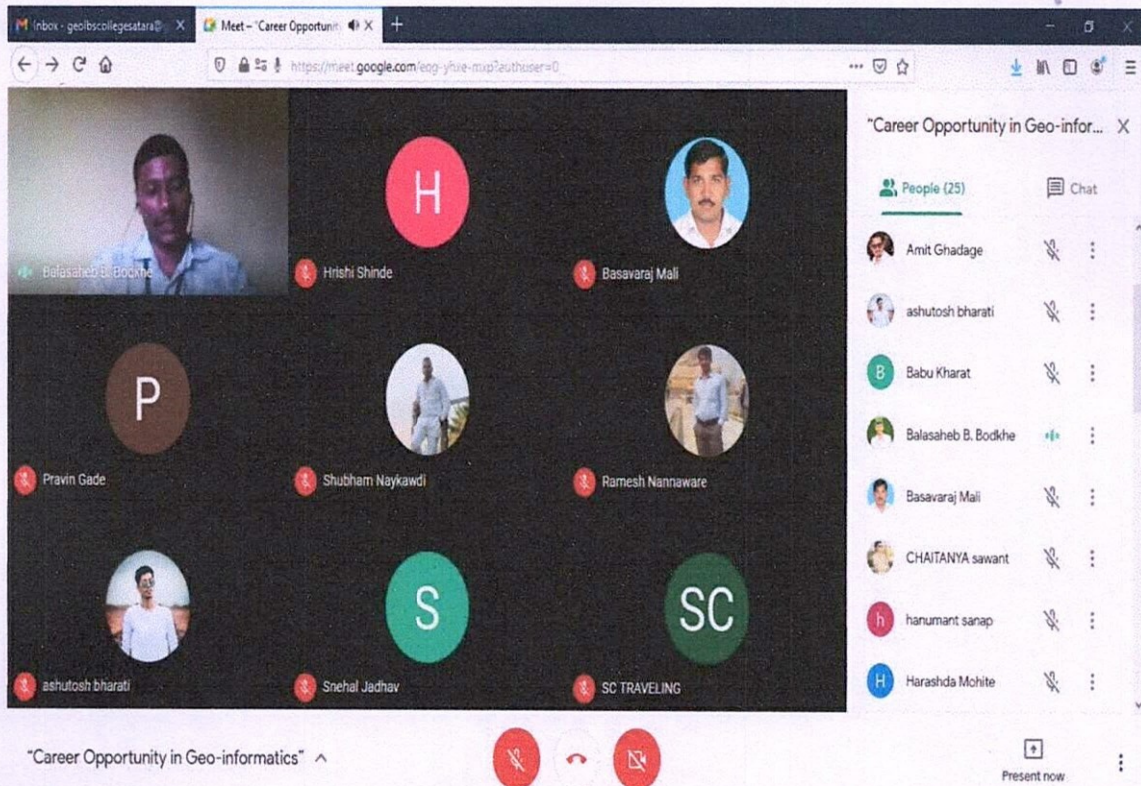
Inbox - geolbscollegesatara@ ×
Meet – "Career Opportunit ×
+
https://meet.google.com/eog-yhie-mxp?authuser=0

Balasaheb B. Bodkhe
H
Hrishi Shinde
Basavaraj Mali
P
Pravin Gade
Shubham Naykawdi
Ramesh Nannaware
ashutosh bharati
S
Snehal Jadhav
SC
SC TRAVELING

"Career Opportunity in Geo-infor... ×
People (25)
Chat
Amit Ghadage
ashutosh bharati
B
Babu Kharat
Balasaheb B. Bodkhe
Basavaraj Mali
CHAITANYA sawant
h
hanumant sanap
H
Harashda Mohite

"Career Opportunity in Geo-informatics"
Present now